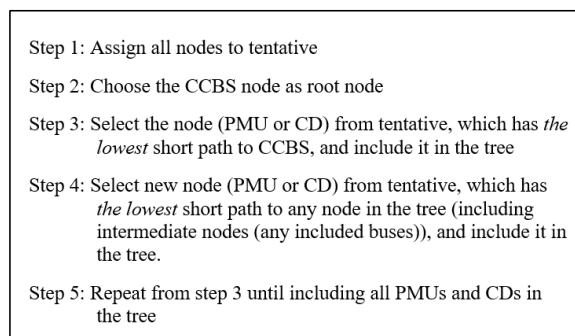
Step 1: Assign all nodes to tentative

Step 2: Choose the CCBS node as root node

Step 3: Select the node (PMU or CD) from tentative, which has the lowest short path to CCBS, and include it in the tree

Step 4: Select new node (PMU or CD) from tentative, which has the lowest short path to any node in the tree (including intermediate nodes (any included buses)), and include it in the tree.

Step 5: Repeat from step 3 until including all PMUs and CDs in the tree